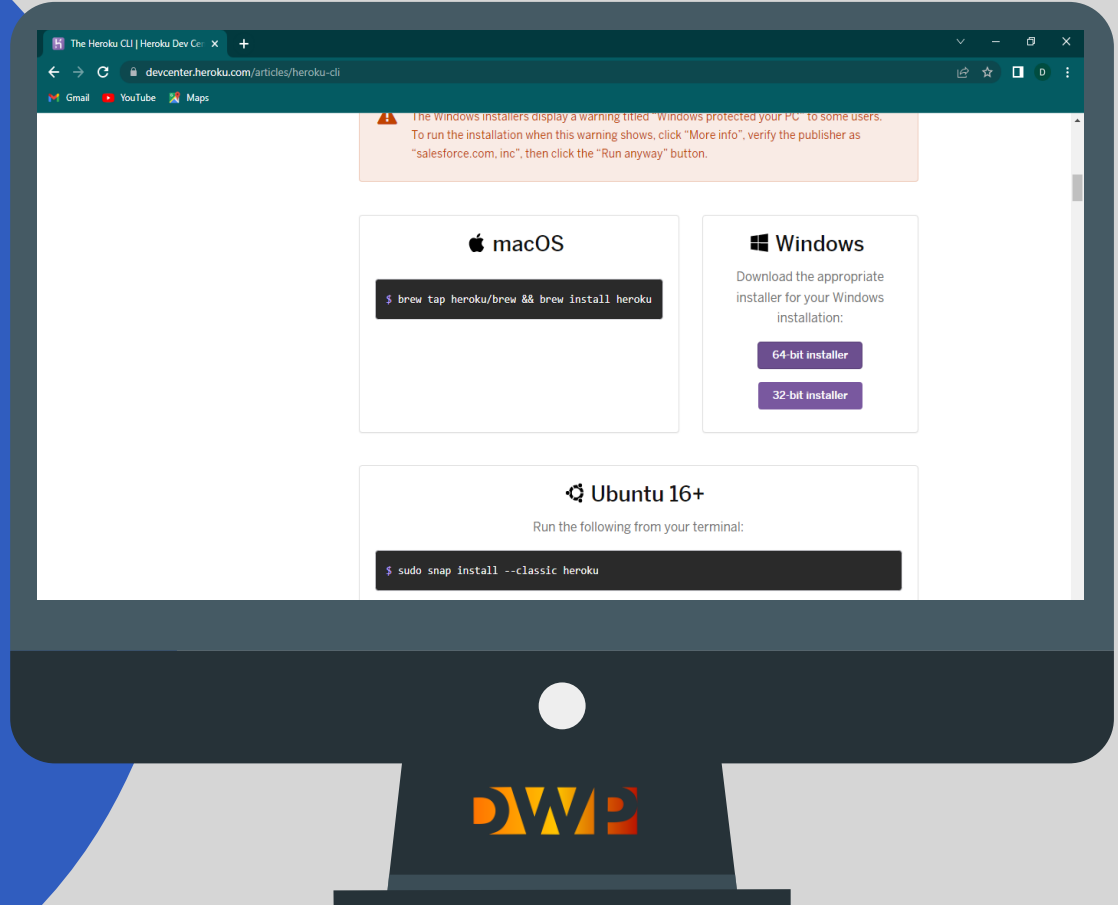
The Heroku CLI | Heroku Dev Cen ×
+
devcenter.heroku.com/articles/heroku-cli
D
Gmail YouTube Maps

The Windows installers display a warning titled "Windows protected your PC" to some users. To run the installation when this warning shows, click "More info", verify the publisher as "salesforce.com, inc", then click the "Run anyway" button.

macOS

$ brew tap heroku/brew && brew install heroku

Windows

Download the appropriate installer for your Windows installation:

64-bit installer

32-bit installer

Ubuntu 16+

Run the following from your terminal:

$ sudo snap install --classic heroku

DWP